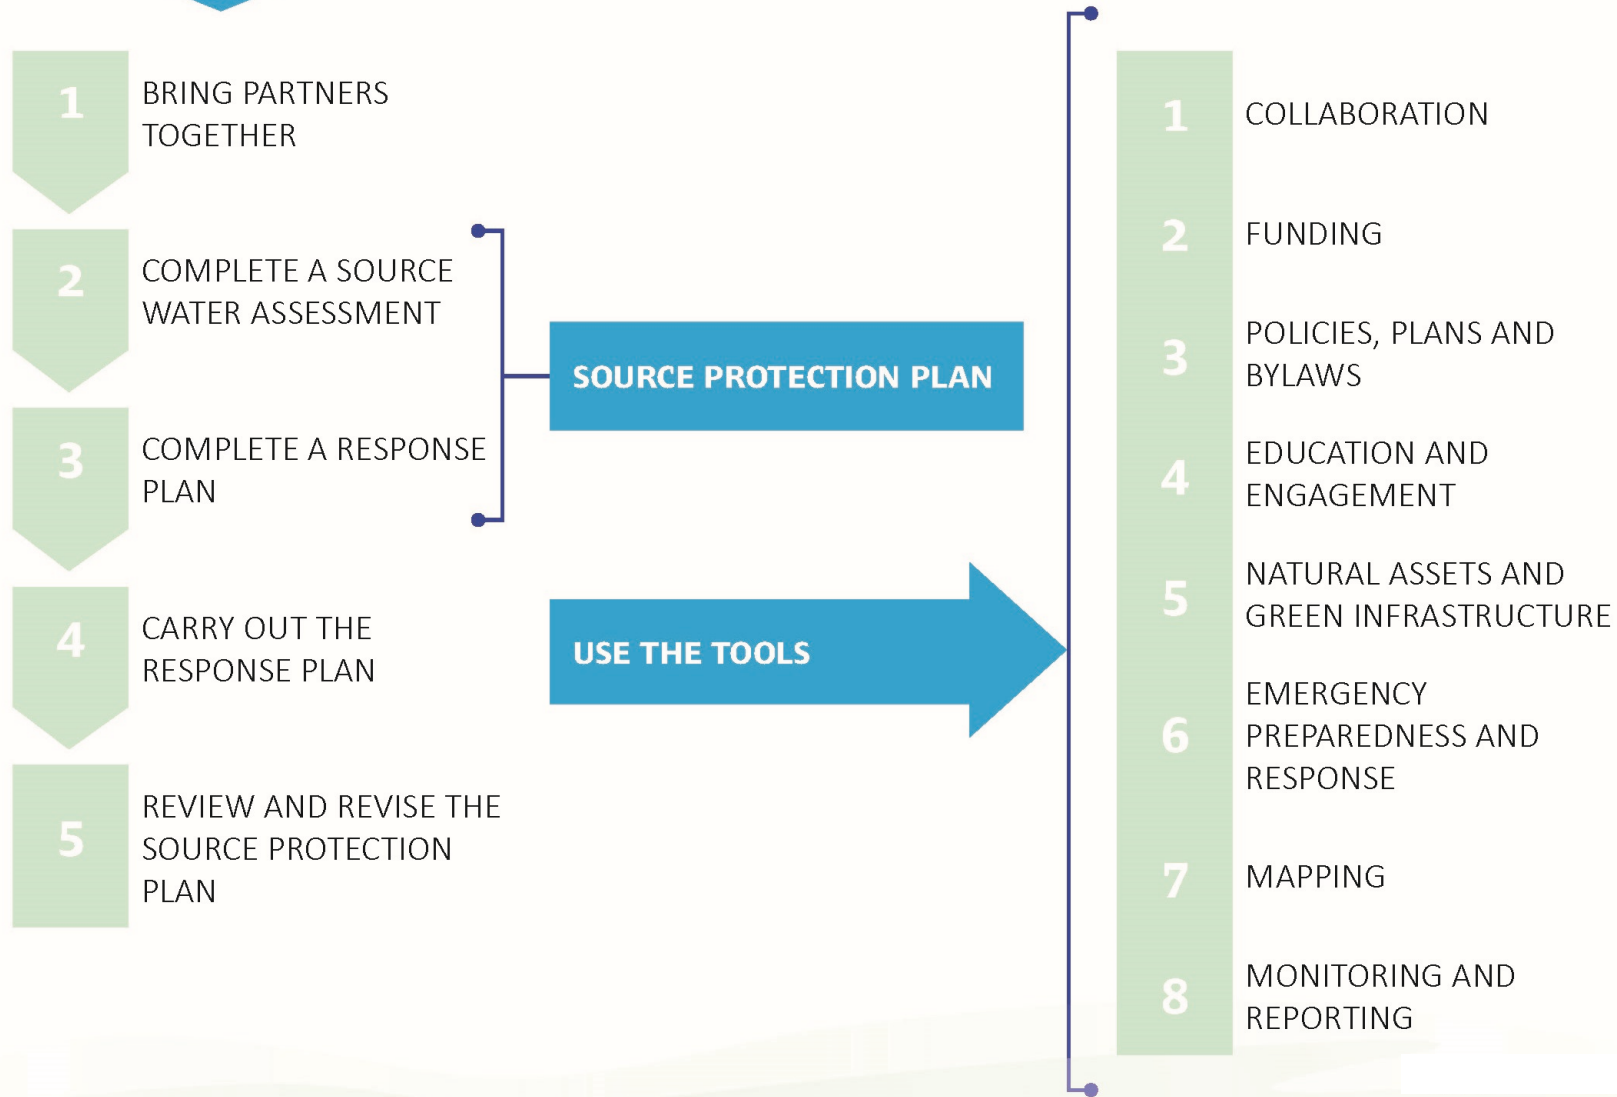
1 BRING PARTNERS TOGETHER

2 COMPLETE A SOURCE WATER ASSESSMENT

3 COMPLETE A RESPONSE PLAN

4 CARRY OUT THE RESPONSE PLAN

5 REVIEW AND REVISE THE SOURCE PROTECTION PLAN

SOURCE PROTECTION PLAN

USE THE TOOLS

1 COLLABORATION

2 FUNDING

3 POLICIES, PLANS AND BYLAWS

4 EDUCATION AND ENGAGEMENT

5 NATURAL ASSETS AND GREEN INFRASTRUCTURE

6 EMERGENCY PREPAREDNESS AND RESPONSE

7 MAPPING

8 MONITORING AND REPORTING